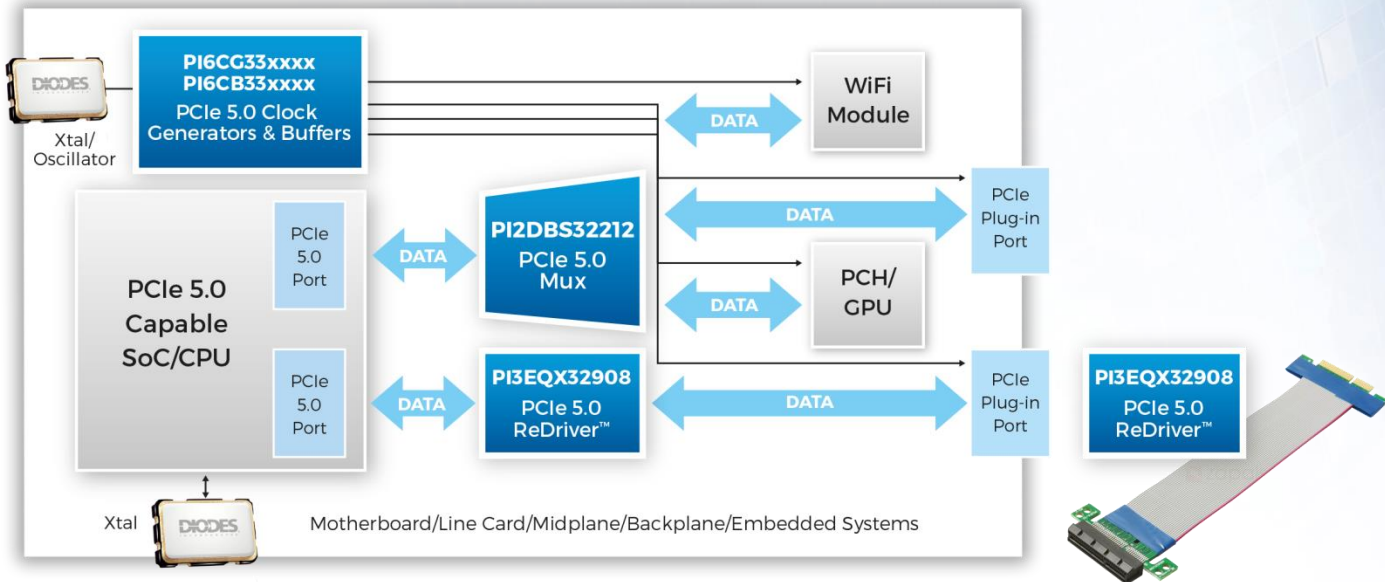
DIODES

Xtal/
Oscillator

PI6CG33xxxx
PI6CB33xxxx
PCIe 5.0 Clock
Generators & Buffers

DATA

WiFi
Module

PCIe 5.0
Capable
SoC/CPU

PCIe
5.0
Port

DATA

PI2DBS32212
PCIe 5.0
Mux

DATA

PCIe
Plug-in
Port

DATA

PCH/
GPU

PCIe
5.0
Port

DATA

PI3EQX32908
PCIe 5.0
ReDriver™

DATA

PCIe
Plug-in
Port

PI3EQX32908
PCIe 5.0
ReDriver™

Xtal

DIODES

Motherboard/Line Card/Midplane/Backplane/Embedded Systems